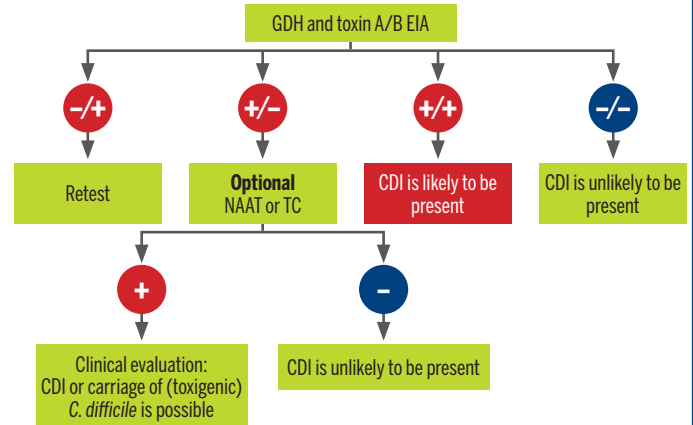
GDH and toxin A/B EIA

–/+

+/–

+/+

–/–

Retest

**Optional**
NAAT or TC

CDI is likely to be present

CDI is unlikely to be present

+

–

Clinical evaluation: CDI or carriage of (toxigenic) *C. difficile* is possible

CDI is unlikely to be present